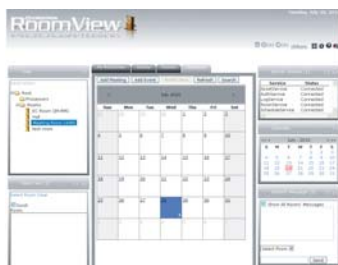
RoomView

July 2010

Add Meeting | Add Event | Refresh | Search

| Sun | Mon | Tue | Wed | Thu | Fri | Sat |
|---|---|---|---|---|---|---|
| | | | | 1 | 2 | 3 |
| 4 | 5 | 6 | 7 | 8 | 9 | 10 |
| 11 | 12 | 13 | 14 | 15 | 16 | 17 |
| 18 | 19 | 20 | 21 | 22 | 23 | 24 |
| 25 | 26 | 27 | 28 | 29 | 30 | 31 |

Root
Rooms
Meeting Room

| Service | Status |
|---|---|
| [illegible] | Connected |
| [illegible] | Connected |
| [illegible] | Connected |
| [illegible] | Connected |
| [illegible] | Connected |

July 2010

Show All Rooms' Messages

Select Room

Send